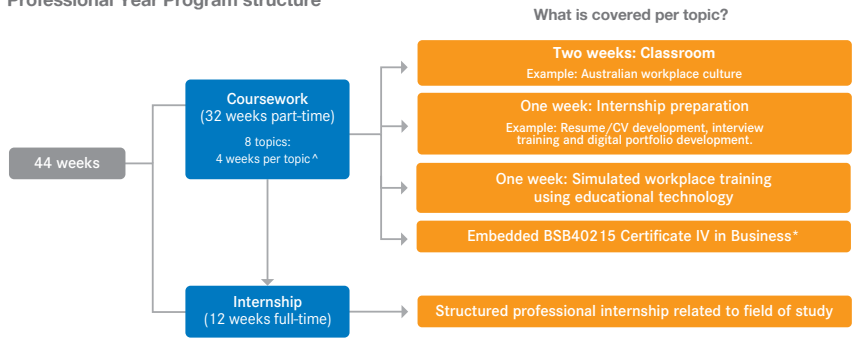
Professional Year Program structure

What is covered per topic?

44 weeks

Coursework
(32 weeks part-time)

8 topics:
4 weeks per topic^

Two weeks: Classroom
Example: Australian workplace culture

One week: Internship preparation
Example: Resume/CV development, interview training and digital portfolio development.

One week: Simulated workplace training using educational technology

Embedded BSB40215 Certificate IV in Business*

Internship
(12 weeks full-time)

Structured professional internship related to field of study